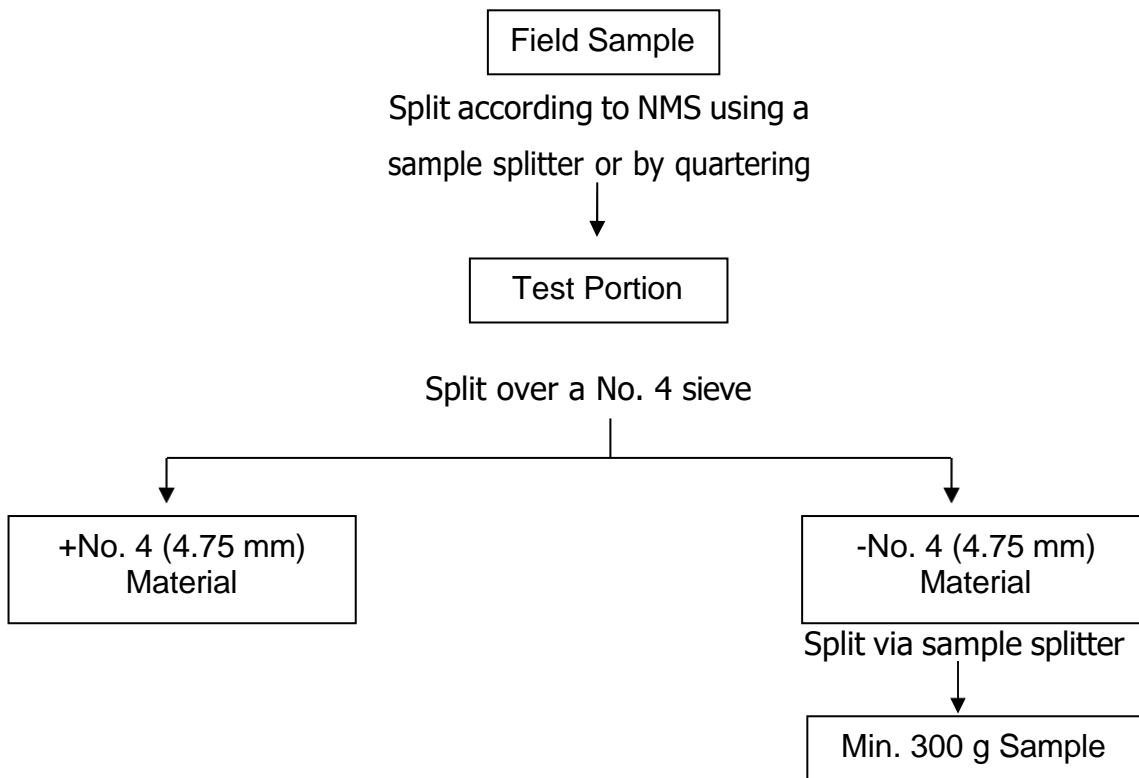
Field Sample

Split according to NMS using a sample splitter or by quartering

Test Portion

Split over a No. 4 sieve

+No. 4 (4.75 mm) Material

-No. 4 (4.75 mm) Material

Split via sample splitter

Min. 300 g Sample